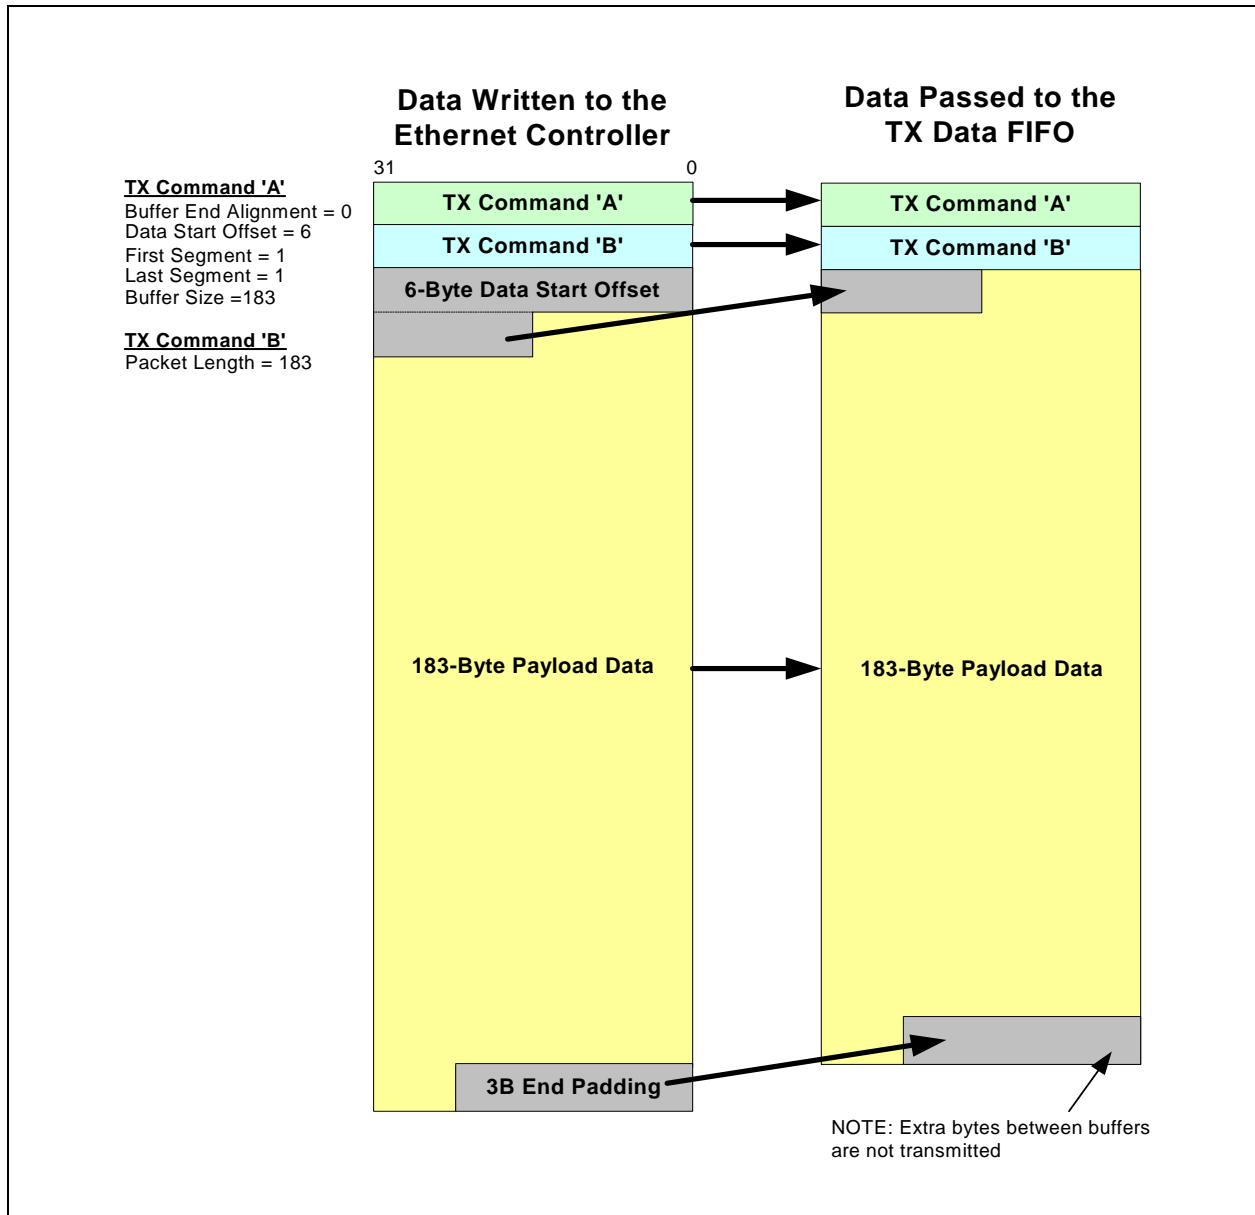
TX Command 'A'
Buffer End Alignment = 0
Data Start Offset = 6
First Segment = 1
Last Segment = 1
Buffer Size =183

TX Command 'B'
Packet Length = 183

Data Written to the Ethernet Controller

31

0

TX Command 'A'

TX Command 'B'

6-Byte Data Start Offset

183-Byte Payload Data

3B End Padding

Data Passed to the TX Data FIFO

TX Command 'A'

TX Command 'B'

183-Byte Payload Data

NOTE: Extra bytes between buffers are not transmitted